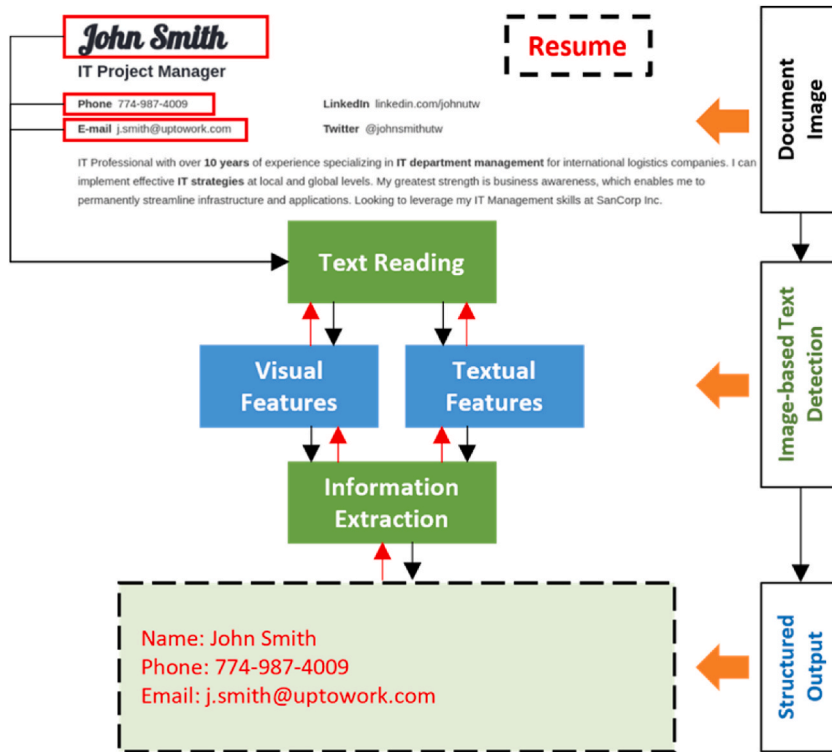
John Smith

IT Project Manager

Resume

Phone 774-987-4009

E-mail j.smith@uptowork.com

LinkedIn linkedin.com/johnutw

Twitter @johnsmithutw

IT Professional with over **10 years** of experience specializing in **IT department management** for international logistics companies. I can implement effective **IT strategies** at local and global levels. My greatest strength is business awareness, which enables me to permanently streamline infrastructure and applications. Looking to leverage my IT Management skills at SanCorp Inc.

Document Image

Text Reading

Visual Features

Textual Features

Information Extraction

Image-based Text Detection

Name: John Smith
Phone: 774-987-4009
Email: j.smith@uptowork.com

Structured Output